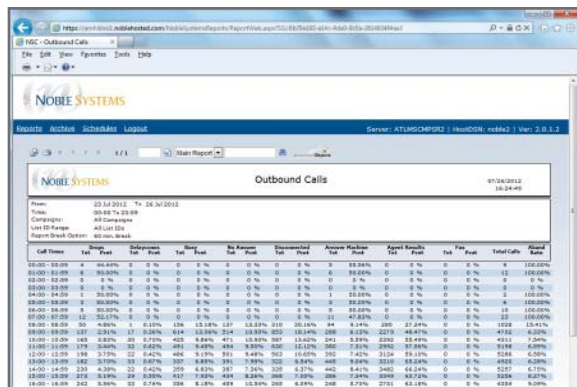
https://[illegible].noblehosted.com/NobleSystemsReports/ReportWeb.aspx?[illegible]

NSC - Outbound Calls

File Edit View Favorites Tools Help

NOBLE SYSTEMS

Reports Archive Schedules Logout

Server: ATLMSCMPSR2 | HostDSN: noble2 | Ver: 2.0.1.2

1/1 Main Report

NOBLE SYSTEMS

Outbound Calls

07/26/2012 16:24:49

From: 23 Jul 2012 To 26 Jul 2012
Times: 00:00 To 23:59
Campaigns: All Campaigns
List ID Range: All List IDs
Report Break Option: 60 min. Break

| Call Times | Drops Tot | Drops Pcnt | Deleycomm Tot | Deleycomm Pcnt | Busy Tot | Busy Pcnt | No Answer Tot | No Answer Pcnt | Disconnected Tot | Disconnected Pcnt | Answer Machine Tot | Answer Machine Pcnt | Agent Results Tot | Agent Results Pcnt | Fax Tot | Fax Pcnt | Total Calls | Aband Rate |
|---|---|---|---|---|---|---|---|---|---|---|---|---|---|---|---|---|---|---|
| 00:00 - 00:59 | 6 | 66.66% | 0 | 0 % | 0 | 0 % | 0 | 0 % | 0 | 0 % | 3 | 33.36% | 0 | 0 % | 0 | 0 % | 9 | 100.00% |
| 01:00 - 01:59 | 6 | 50.00% | 0 | 0 % | 0 | 0 % | 0 | 0 % | 0 | 0 % | 6 | 50.00% | 0 | 0 % | 0 | 0 % | 12 | 100.00% |
| 02:00 - 02:59 | 0 | 0 % | 0 | 0 % | 0 | 0 % | 0 | 0 % | 0 | 0 % | 0 | 0 % | 0 | 0 % | 0 | 0 % | 0 | 0 % |
| 03:00 - 03:59 | 0 | 0 % | 0 | 0 % | 0 | 0 % | 0 | 0 % | 0 | 0 % | 0 | 0 % | 0 | 0 % | 0 | 0 % | 0 | 0 % |
| 04:00 - 04:59 | 1 | 50.00% | 0 | 0 % | 0 | 0 % | 0 | 0 % | 0 | 0 % | 1 | 50.00% | 0 | 0 % | 0 | 0 % | 2 | 100.00% |
| 05:00 - 05:59 | 3 | 50.00% | 0 | 0 % | 0 | 0 % | 0 | 0 % | 0 | 0 % | 3 | 50.00% | 0 | 0 % | 0 | 0 % | 6 | 100.00% |
| 06:00 - 06:59 | 5 | 50.00% | 0 | 0 % | 0 | 0 % | 0 | 0 % | 0 | 0 % | 5 | 50.00% | 0 | 0 % | 0 | 0 % | 10 | 100.00% |
| 07:00 - 07:59 | 12 | 52.17% | 0 | 0 % | 0 | 0 % | 0 | 0 % | 0 | 0 % | 11 | 47.82% | 0 | 0 % | 0 | 0 % | 23 | 100.00% |
| 08:00 - 08:59 | 50 | 4.86% | 1 | 0.10% | 136 | 13.18% | 137 | 13.33% | 310 | 30.16% | 94 | 9.14% | 280 | 27.24% | 0 | 0 % | 1028 | 15.41% |
| 09:00 - 09:59 | 137 | 2.91% | 17 | 0.36% | 614 | 13.06% | 514 | 10.93% | 850 | 18.14% | 288 | 6.13% | 2279 | 48.47% | 0 | 0 % | 4702 | 6.20% |
| 10:00 - 10:59 | 163 | 3.82% | 30 | 0.70% | 405 | 9.56% | 471 | 11.02% | 587 | 13.42% | 241 | 5.59% | 2292 | 53.49% | 0 | 0 % | 4311 | 7.54% |
| 11:00 - 11:59 | 173 | 3.44% | 32 | 0.62% | 491 | 9.49% | 494 | 9.55% | 630 | 12.18% | 380 | 7.31% | 2950 | 57.04% | 0 | 0 % | 5158 | 6.09% |
| 12:00 - 12:59 | 198 | 3.75% | 22 | 0.42% | 486 | 9.19% | 501 | 9.48% | 563 | 10.65% | 392 | 7.42% | 3124 | 59.10% | 0 | 0 % | 5286 | 6.56% |
| 13:00 - 13:59 | 162 | 3.70% | 33 | 0.67% | 337 | 6.83% | 371 | 7.57% | 542 | 12.38% | 423 | 9.64% | 3210 | 65.72% | 0 | 0 % | 4900 | 6.29% |
| 14:00 - 14:59 | 230 | 4.39% | 22 | 0.42% | 359 | 6.83% | 387 | 7.36% | 325 | 6.37% | 442 | 8.41% | 3482 | 66.24% | 0 | 0 % | 5257 | 6.75% |
| 15:00 - 15:59 | 213 | 3.99% | 29 | 0.55% | 417 | 7.92% | 434 | 8.24% | 388 | 7.35% | 386 | 7.34% | 3399 | 64.72% | 0 | 0 % | 5266 | 8.27% |
| 16:00 - 16:59 | 242 | 5.59% | 33 | 0.76% | 356 | 8.18% | 469 | 10.84% | 260 | 6.09% | 248 | 5.73% | 2751 | 63.18% | 0 | 0 % | 4354 | 9.09% |